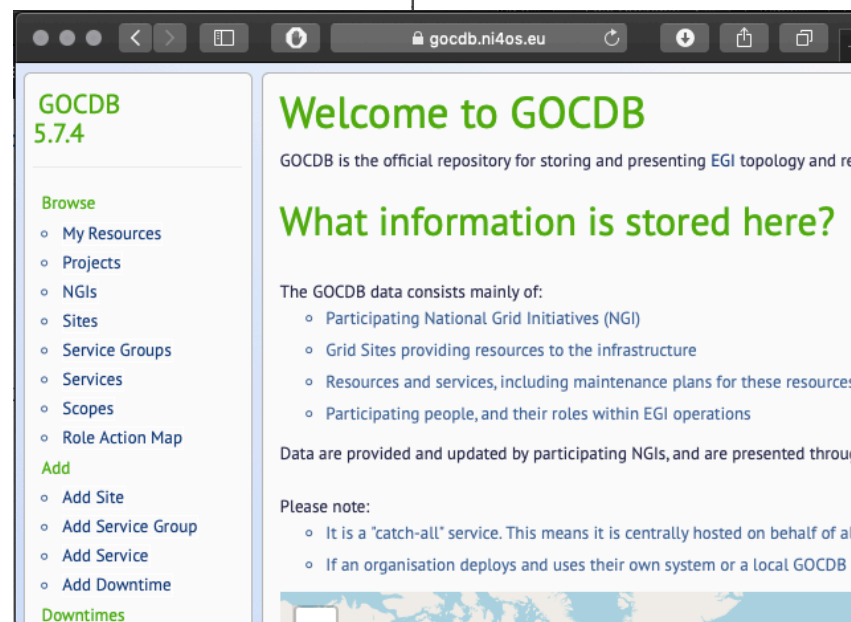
gocdb.ni4os.eu

GOCDB 5.7.4

Browse
- My Resources
- Projects
- NGIs
- Sites
- Service Groups
- Services
- Scopes
- Role Action Map

Add
- Add Site
- Add Service Group
- Add Service
- Add Downtime

Downtimes

Welcome to GOCDB

GOCDB is the official repository for storing and presenting EGI topology and re

What information is stored here?

The GOCDB data consists mainly of:
- Participating National Grid Initiatives (NGI)
- Grid Sites providing resources to the infrastructure
- Resources and services, including maintenance plans for these resources
- Participating people, and their roles within EGI operations

Data are provided and updated by participating NGIs, and are presented throu

Please note:
- It is a "catch-all" service. This means it is centrally hosted on behalf of al
- If an organisation deploys and uses their own system or a local GOCDB